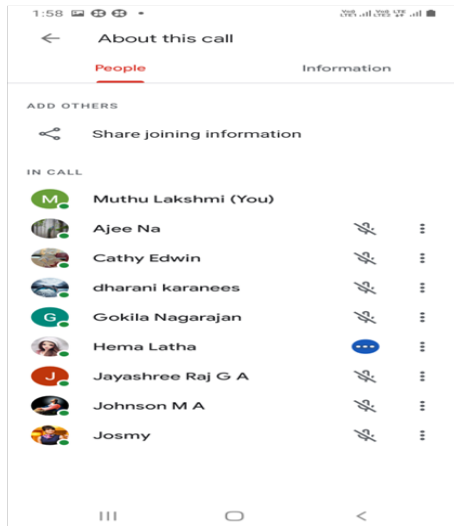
1:58

Vo) LTE1 Vo) LTE2

About this call

People

Information

ADD OTHERS

Share joining information

IN CALL

M

Muthu Lakshmi (You)

Ajee Na

Cathy Edwin

dharani karanees

G

Gokila Nagarajan

Hema Latha

J

Jayashree Raj G A

Johnson M A

Josmy